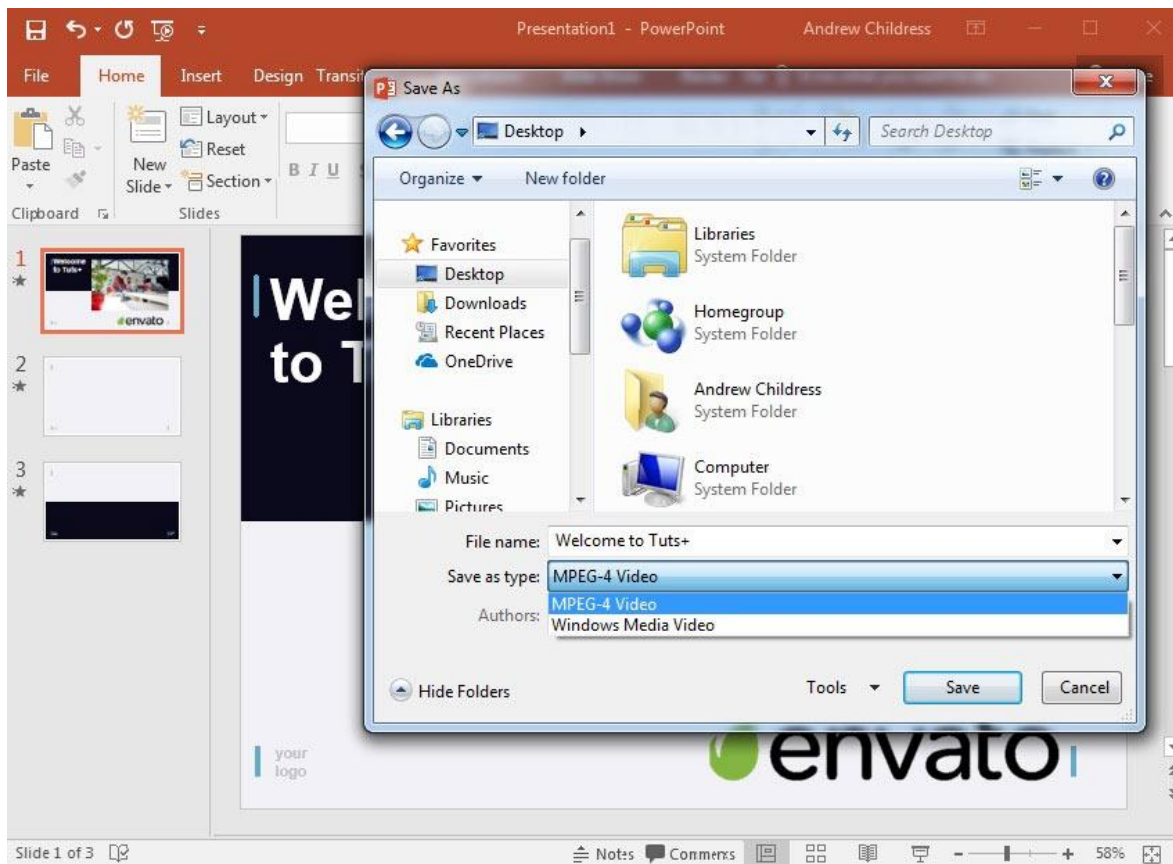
Presentation1 - PowerPoint Andrew Childress

File Home Insert Design Transit

Paste
Clipboard

New Slide
Layout
Reset
Section
Slides

B I U

1
Welcome to Tuts+
envato

2

3

Wel
to T

your logo

envato

Save As

Desktop ▸
Search Desktop

Organize ▾ New folder

Favorites
Desktop
Downloads
Recent Places
OneDrive

Libraries
Documents
Music
Pictures

Libraries
System Folder

Homegroup
System Folder

Andrew Childress
System Folder

Computer
System Folder

File name: Welcome to Tuts+

Save as type: MPEG-4 Video

Authors:

MPEG-4 Video
Windows Media Video

Hide Folders

Tools ▾ Save Cancel

Slide 1 of 3 Notes Comments 58%